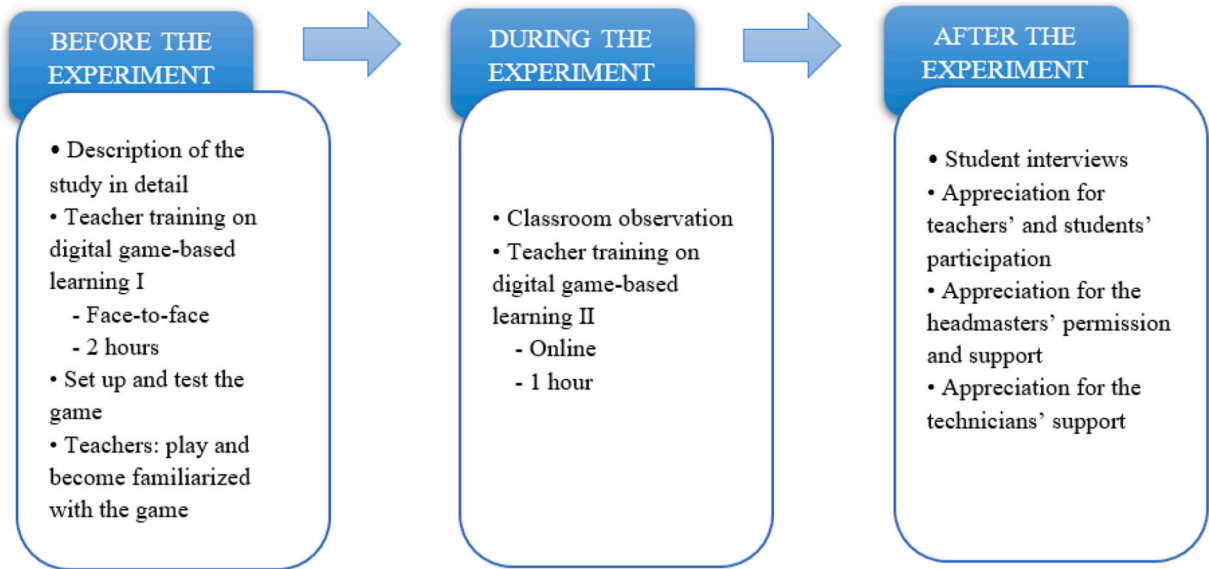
BEFORE THE EXPERIMENT

• Description of the study in detail
• Teacher training on digital game-based learning I
- Face-to-face
- 2 hours
• Set up and test the game
• Teachers: play and become familiarized with the game

DURING THE EXPERIMENT

• Classroom observation
• Teacher training on digital game-based learning II
- Online
- 1 hour

AFTER THE EXPERIMENT

• Student interviews
• Appreciation for teachers' and students' participation
• Appreciation for the headmasters' permission and support
• Appreciation for the technicians' support